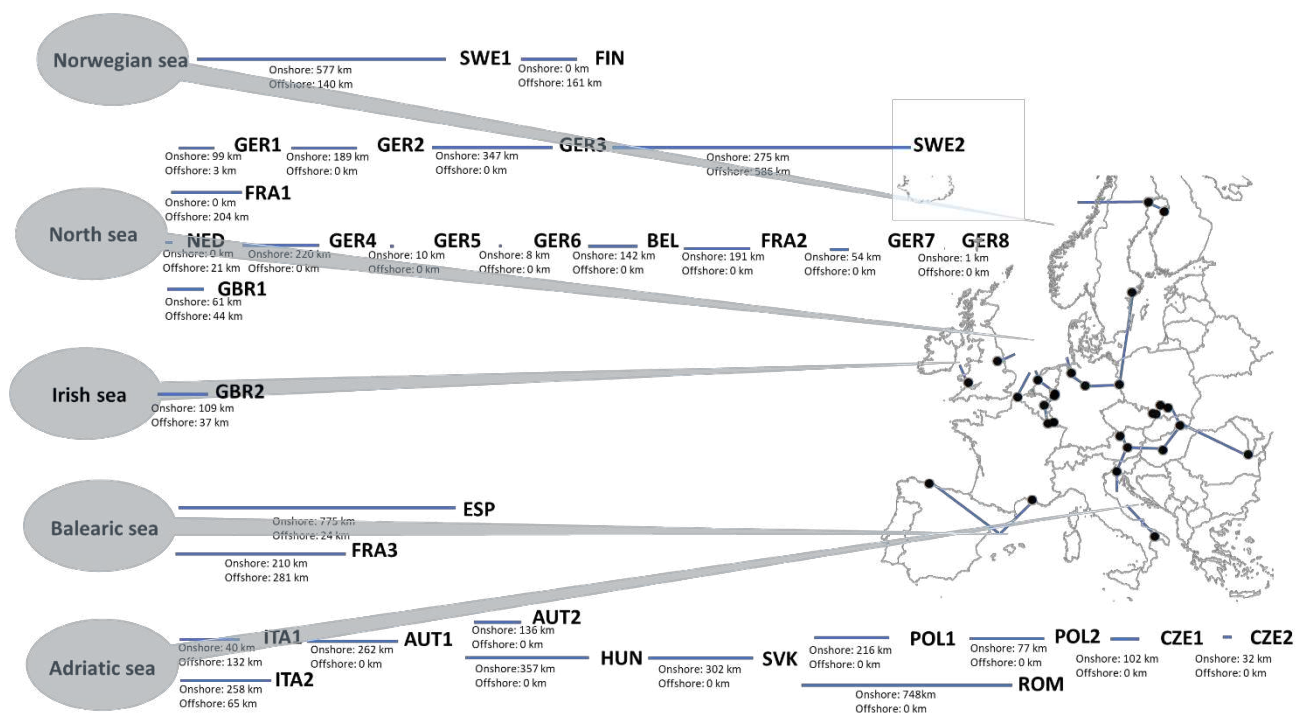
Norwegian sea

SWE1
Onshore: 577 km
Offshore: 140 km

FIN
Onshore: 0 km
Offshore: 161 km

GER1
Onshore: 99 km
Offshore: 3 km

GER2
Onshore: 189 km
Offshore: 0 km

GER3
Onshore: 347 km
Offshore: 0 km

SWE2
Onshore: 275 km
Offshore: 586 km

FRA1
Onshore: 0 km
Offshore: 204 km

North sea

NED
Onshore: 0 km
Offshore: 21 km

GER4
Onshore: 220 km
Offshore: 0 km

GER5
Onshore: 10 km
Offshore: 0 km

GER6
Onshore: 8 km
Offshore: 0 km

BEL
Onshore: 142 km
Offshore: 0 km

FRA2
Onshore: 191 km
Offshore: 0 km

GER7
Onshore: 54 km
Offshore: 0 km

GER8
Onshore: 1 km
Offshore: 0 km

GBR1
Onshore: 61 km
Offshore: 44 km

Irish sea

GBR2
Onshore: 109 km
Offshore: 37 km

Balearic sea

ESP
Onshore: 775 km
Offshore: 24 km

FRA3
Onshore: 210 km
Offshore: 281 km

Adriatic sea

ITA1
Onshore: 40 km
Offshore: 132 km

AUT1
Onshore: 262 km
Offshore: 0 km

AUT2
Onshore: 136 km
Offshore: 0 km

ITA2
Onshore: 258 km
Offshore: 65 km

HUN
Onshore: 357 km
Offshore: 0 km

SVK
Onshore: 302 km
Offshore: 0 km

POL1
Onshore: 216 km
Offshore: 0 km

POL2
Onshore: 77 km
Offshore: 0 km

CZE1
Onshore: 102 km
Offshore: 0 km

CZE2
Onshore: 32 km
Offshore: 0 km

ROM
Onshore: 748km
Offshore: 0 km